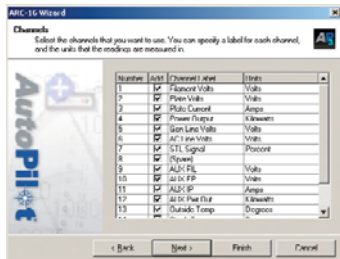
ARC-16 Wizard

Channels
Select the channels that you want to use. You can specify a label for each channel, and the units that the readings are measured in.

AutoPilot

| Number | Act | Channel Label | Units |
|---|---|---|---|
| 1 | ☑ | Filament Volts | Volts |
| 2 | ☑ | Plate Volts | Volts |
| 3 | ☑ | Plate Current | Amps |
| 4 | ☑ | Power Output | Kilowatts |
| 5 | ☑ | Gen Line Volts | Volts |
| 6 | ☑ | AC Line Volts | Volts |
| 7 | ☑ | STL Signal | Percent |
| 8 | ☑ | (Spare) | |
| 9 | ☑ | AUX FIL | Volts |
| 10 | ☑ | AUX FP | Volts |
| 11 | ☑ | AUX IP | Amps |
| 12 | ☑ | AUX Pwr Out | Kilowatts |
| 13 | ☑ | Outside Temp | Degrees |

< Back Next > Finish Cancel